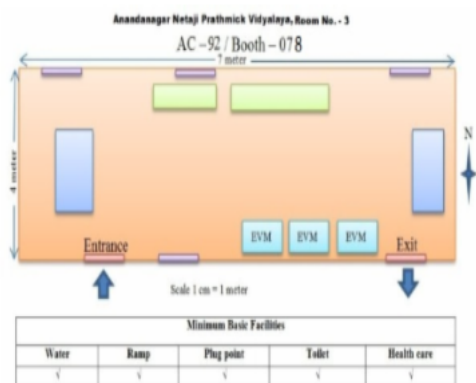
Anandanagar Netaji Prathmick Vidyalaya, Room No. - 3

AC – 92 / Booth – 078

7 meter

4 meter

N

EVM EVM EVM

Entrance

Exit

Scale 1 cm = 1 meter

| Minimum Basic Facilities | | | | |
|---|---|---|---|---|
| Water | Ramp | Plug point | Toilet | Health care |
| √ | √ | √ | √ | √ |